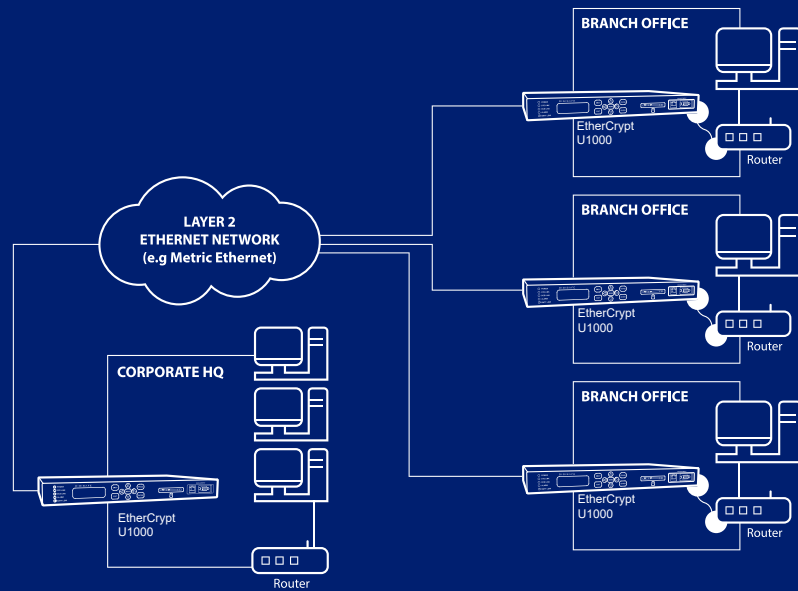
BRANCH OFFICE

EtherCrypt U1000

Router

LAYER 2 ETHERNET NETWORK (e.g Metric Ethernet)

BRANCH OFFICE

EtherCrypt U1000

Router

CORPORATE HQ

BRANCH OFFICE

EtherCrypt U1000

Router

EtherCrypt U1000

Router